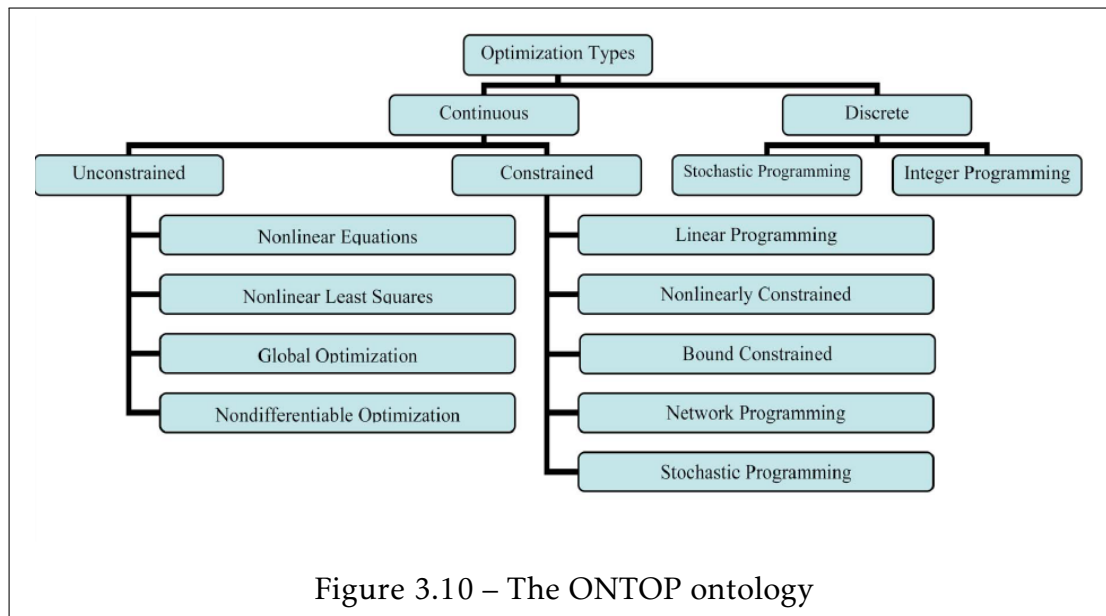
Optimization Types

Continuous

Discrete

Unconstrained

Constrained

Stochastic Programming

Integer Programming

Nonlinear Equations

Nonlinear Least Squares

Global Optimization

Nondifferentiable Optimization

Linear Programming

Nonlinearly Constrained

Bound Constrained

Network Programming

Stochastic Programming

Figure 3.10 – The ONTOP ontology